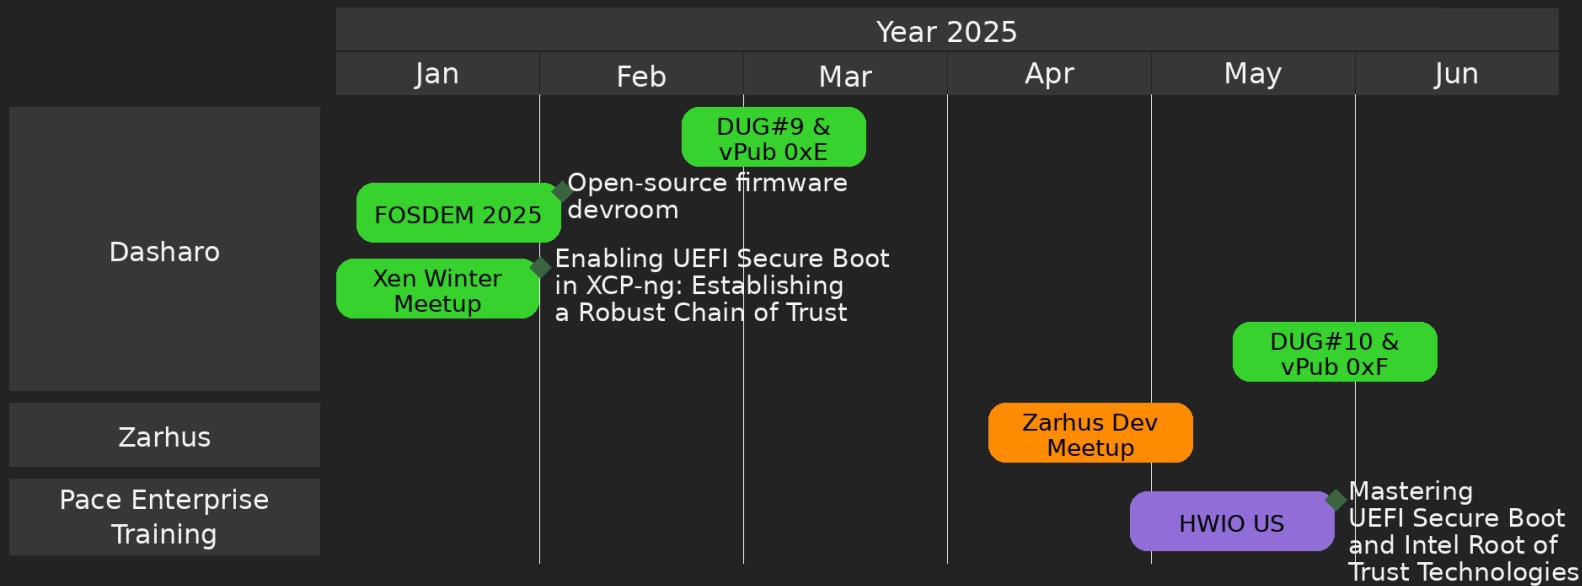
Year 2025

Jan | Feb | Mar | Apr | May | Jun

Dasharo

DUG#9 & vPub 0xE

FOSDEM 2025

Open-source firmware devroom

Xen Winter Meetup

Enabling UEFI Secure Boot in XCP-ng: Establishing a Robust Chain of Trust

DUG#10 & vPub 0xF

Zarhus

Zarhus Dev Meetup

Pace Enterprise Training

HWIO US

Mastering UEFI Secure Boot and Intel Root of Trust Technologies